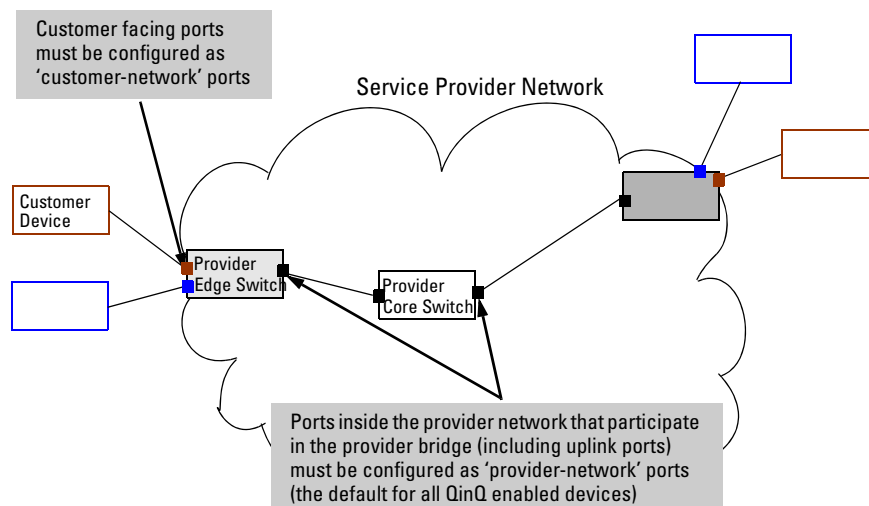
Customer facing ports must be configured as 'customer-network' ports

Service Provider Network

Customer Device

Provider Edge Switch

Provider Core Switch

Ports inside the provider network that participate in the provider bridge (including uplink ports) must be configured as 'provider-network' ports (the default for all QinQ enabled devices)